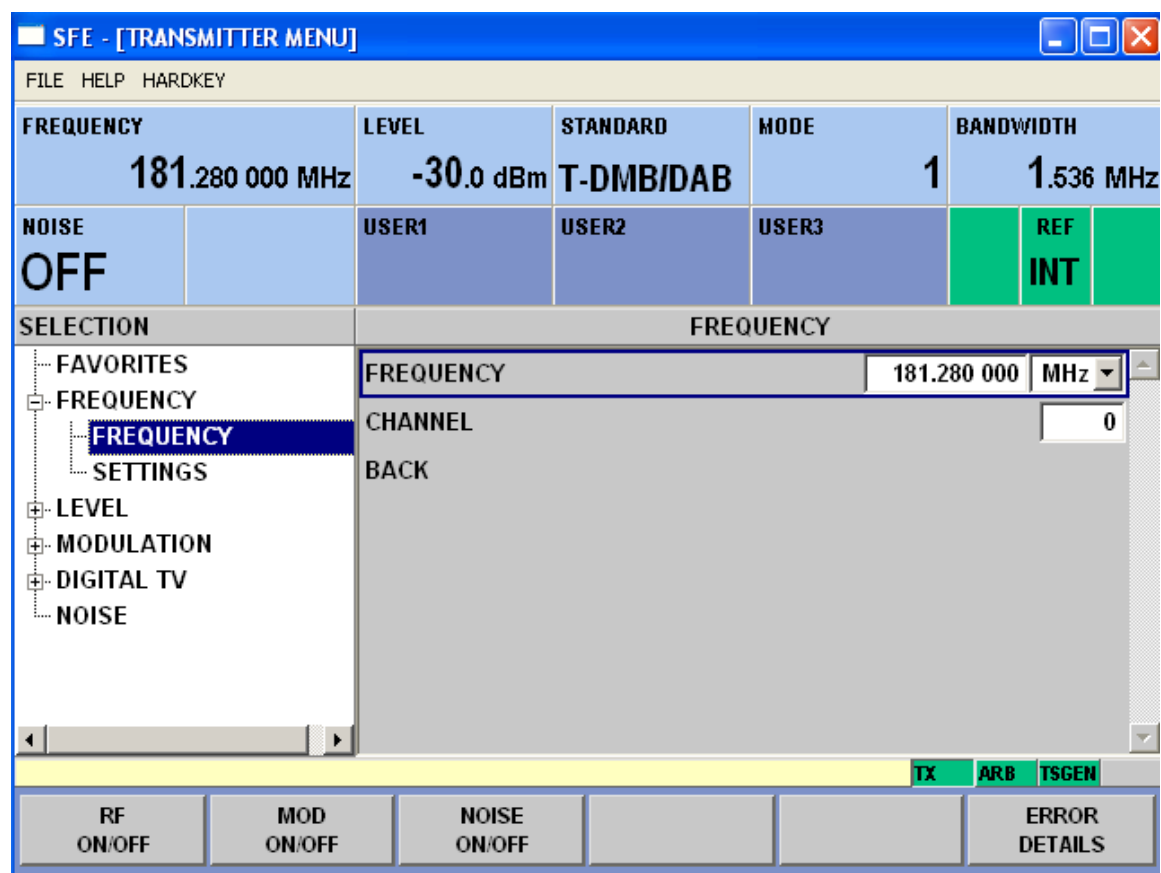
SFE - [TRANSMITTER MENU]

FILE HELP HARDKEY

FREQUENCY
181.280 000 MHz

LEVEL
-30.0 dBm

STANDARD
T-DMB/DAB

MODE
1

BANDWIDTH
1.536 MHz

NOISE
OFF

USER1

USER2

USER3

REF
INT

SELECTION

FAVORITES
FREQUENCY
FREQUENCY
SETTINGS
LEVEL
MODULATION
DIGITAL TV
NOISE

FREQUENCY

FREQUENCY 181.280 000 MHz
CHANNEL 0
BACK

TX ARB TSGEN

RF ON/OFF

MOD ON/OFF

NOISE ON/OFF

ERROR DETAILS